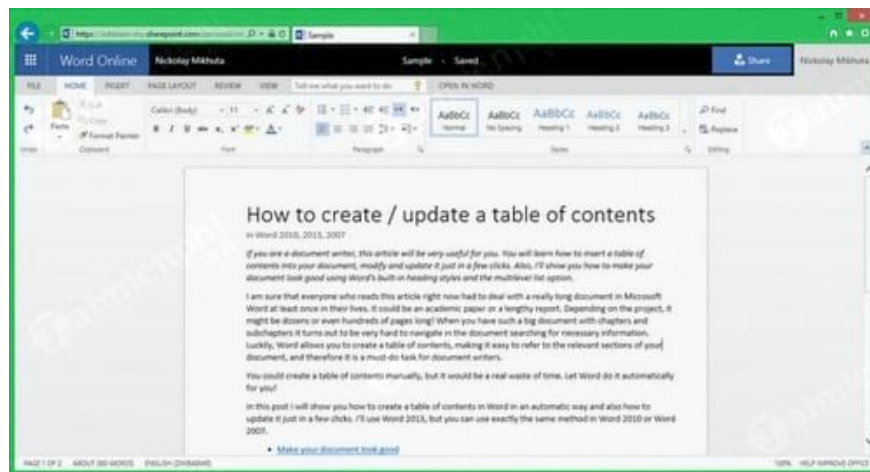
Sample

Word Online Nickolay Mikhuta Sample - Saved Share Nickolay Mikhuta

FILE HOME INSERT PAGE LAYOUT REVIEW VIEW Tell me what you want to do OPEN IN WORD

Paste Cut Copy Format Painter Clipboard Calibri (Body) 11 Font Paragraph AaBbCc Normal AaBbCc No Spacing AaBbCc Heading 1 AaBbCc Heading 2 AaBbCc Heading 3 Styles Find Replace Editing

How to create / update a table of contents

in Word 2010, 2013, 2007

If you are a document writer, this article will be very useful for you. You will learn how to insert a table of contents into your document, modify and update it just in a few clicks. Also, I'll show you how to make your document look good using Word's built-in heading styles and the multilevel list option.

I am sure that everyone who reads this article right now had to deal with a really long document in Microsoft Word at least once in their lives. It could be an academic paper or a lengthy report. Depending on the project, it might be dozens or even hundreds of pages long! When you have such a big document with chapters and subchapters it turns out to be very hard to navigate in the document searching for necessary information. Luckily, Word allows you to create a table of contents, making it easy to refer to the relevant sections of your document, and therefore it is a must-do task for document writers.

You could create a table of contents manually, but it would be a real waste of time. Let Word do it automatically for you!

In this post I will show you how to create a table of contents in Word in an automatic way and also how to update it just in a few clicks. I'll use Word 2013, but you can use exactly the same method in Word 2010 or Word 2007.

• Make your document look good

PAGE 1 OF 2 ABOUT 380 WORDS ENGLISH (ZIMBABWE) 100% HELP IMPROVE OFFICE